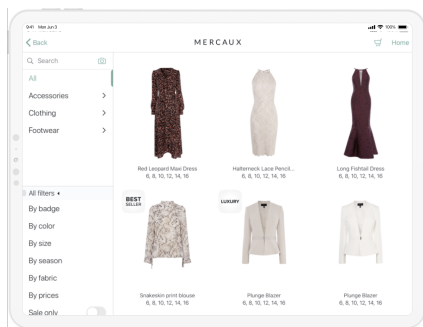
9:41 Mon Jun 3
100%
Back
MERCAUX
Home
Search
All
Accessories >
Clothing >
Footwear >
All filters
By badge
By color
By size
By season
By fabric
By prices
Sale only

Red Leopard Maxi Dress
6, 8, 10, 12, 14, 16

Halterneck Lace Pencil...
6, 8, 10, 12, 14, 16

Long Fishtail Dress
6, 8, 10, 12, 14, 16

BEST SELLER
Snakeskin print blouse
6, 8, 10, 12, 14, 16

LUXURY
Plunge Blazer
6, 8, 10, 12, 14, 16

Plunge Blazer
6, 8, 10, 12, 14, 16